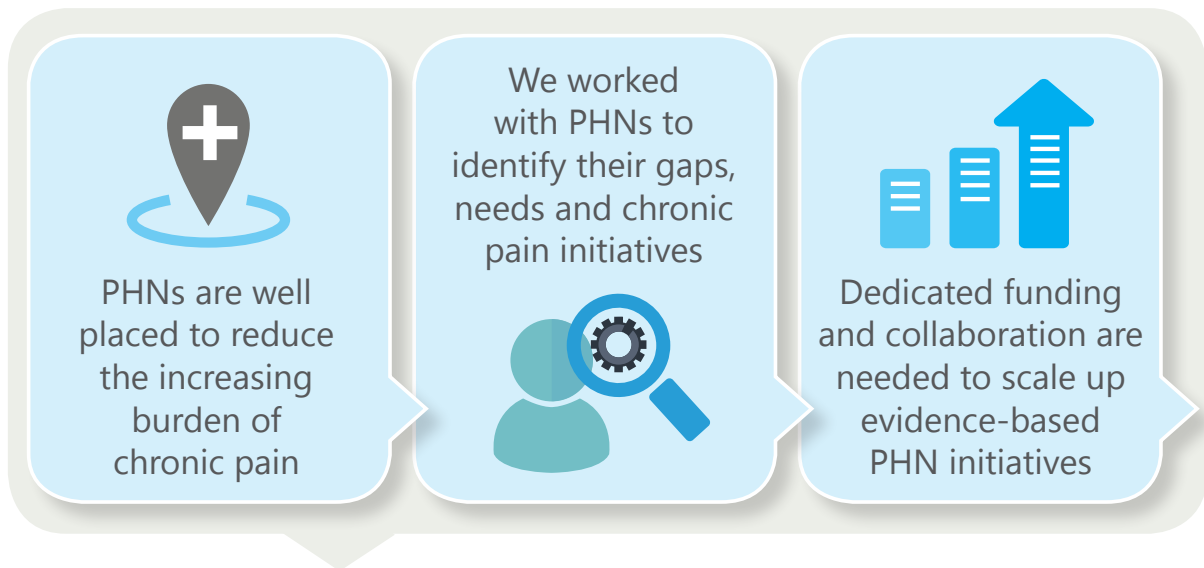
PHNs are well placed to reduce the increasing burden of chronic pain

We worked with PHNs to identify their gaps, needs and chronic pain initiatives

Dedicated funding and collaboration are needed to scale up evidence-based PHN initiatives